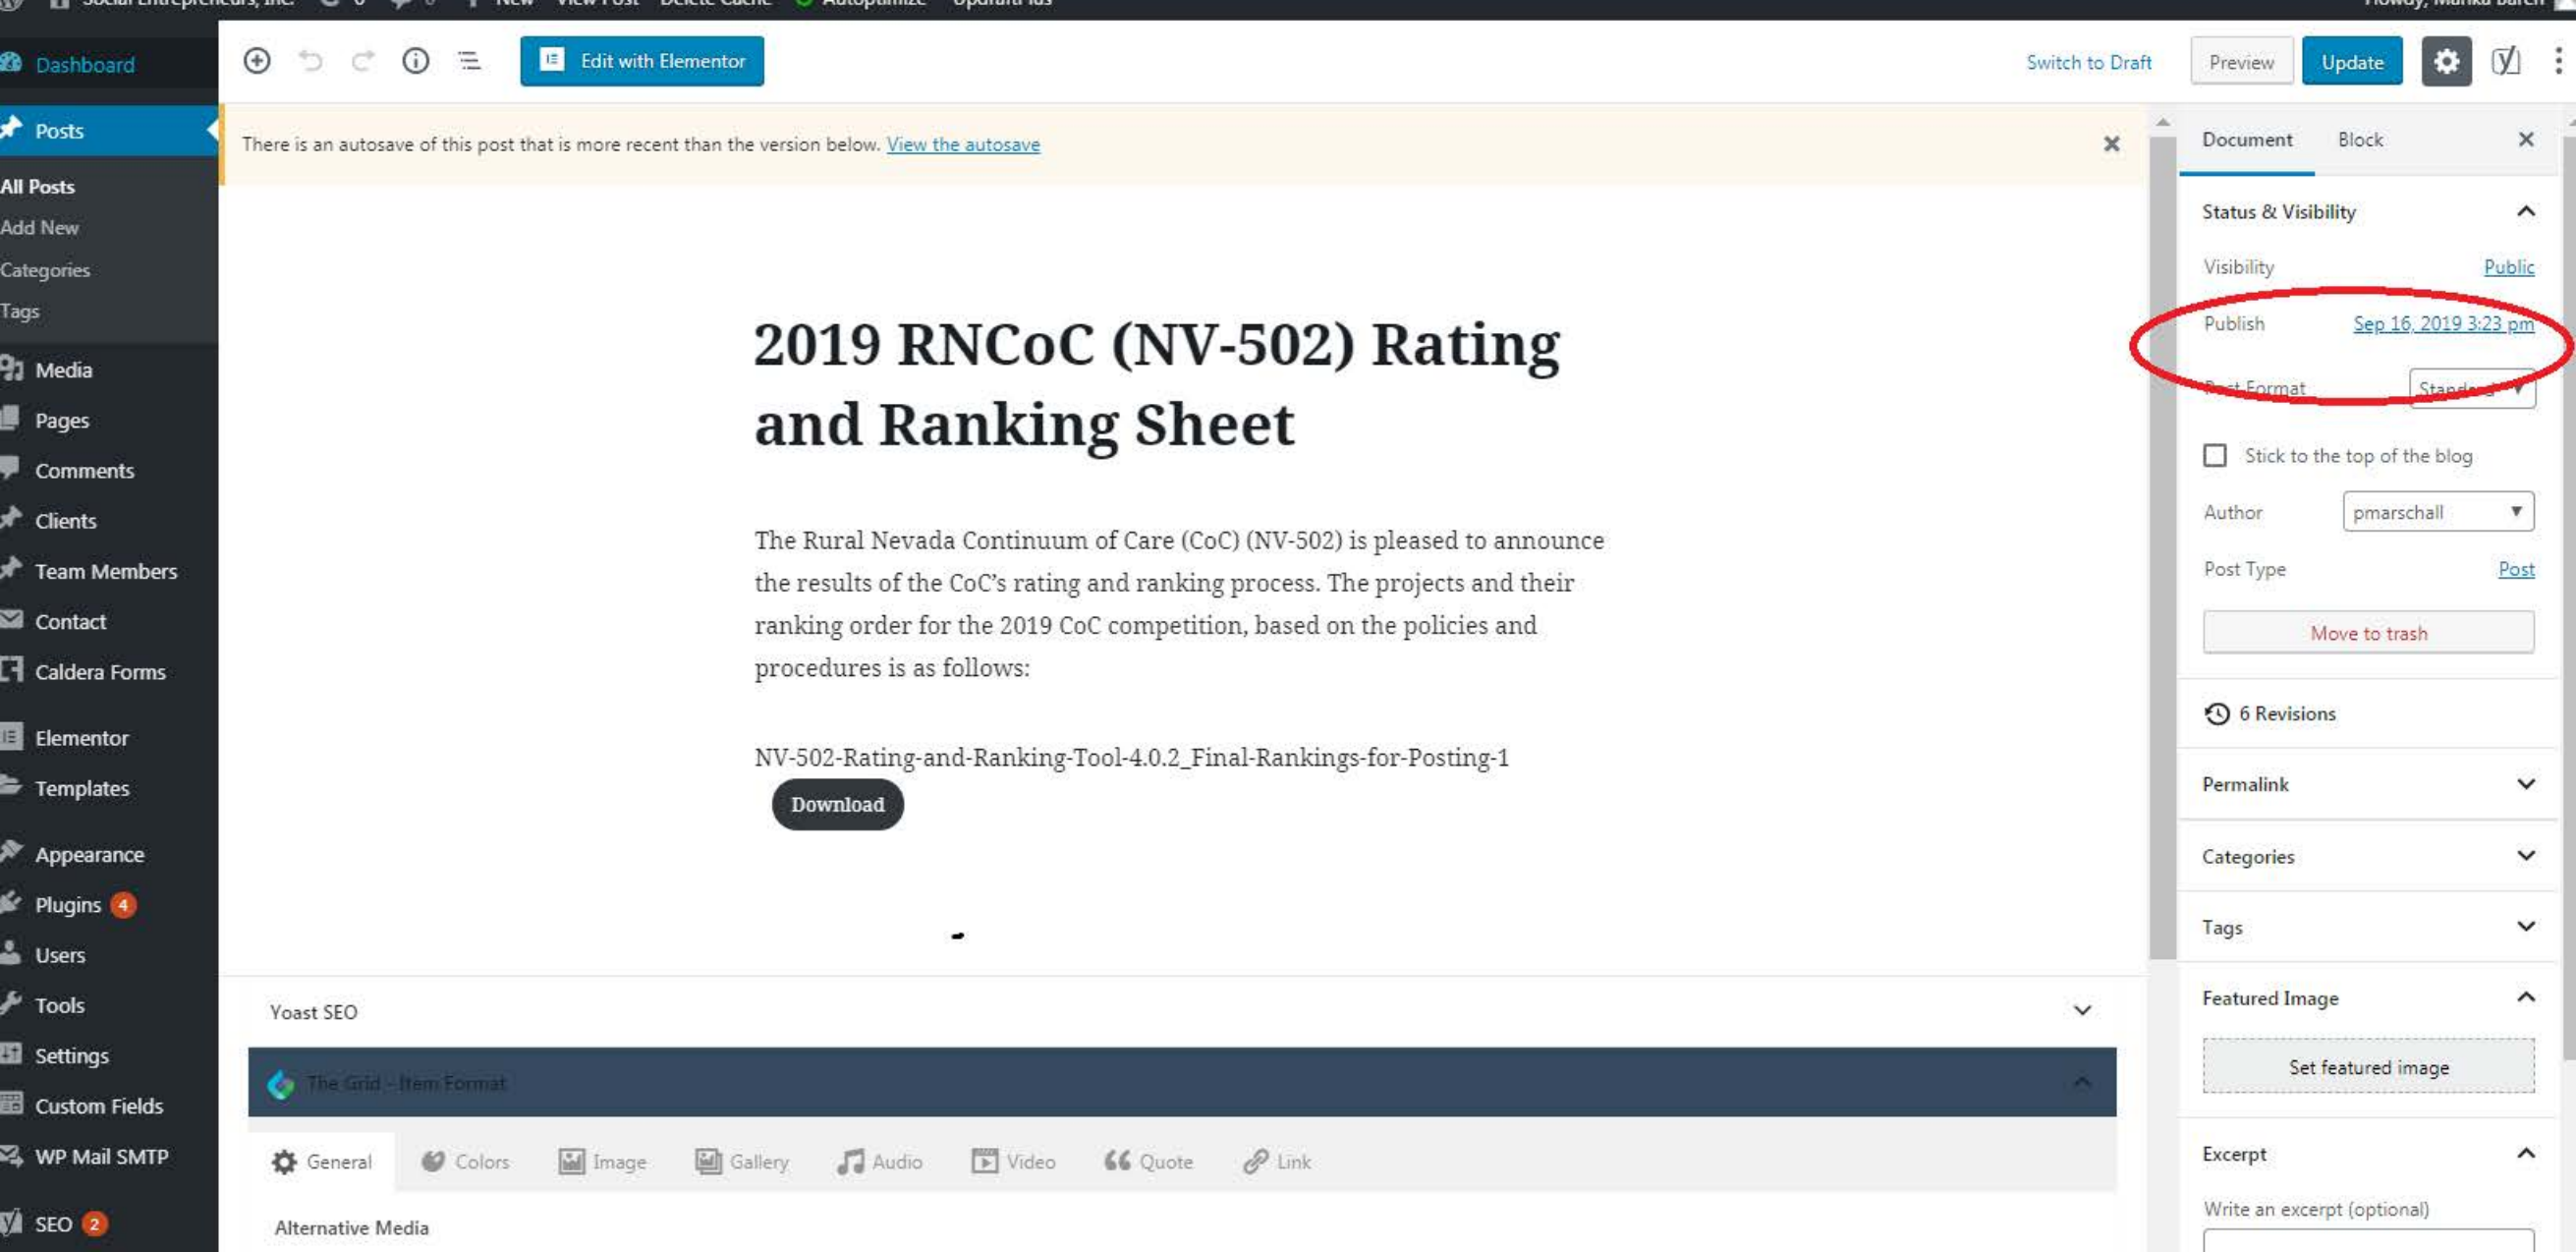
Social Entrepreneurs, Inc. 0 0 New View Post Delete Cache Autoptimize UpdraftPlus Howdy, Marika Burch

Dashboard

Posts

All Posts
Add New
Categories
Tags

Media
Pages
Comments
Clients
Team Members
Contact
Caldera Forms
Elementor
Templates
Appearance
Plugins 4
Users
Tools
Settings
Custom Fields
WP Mail SMTP
SEO 2

Edit with Elementor

Switch to Draft Preview Update

There is an autosave of this post that is more recent than the version below. View the autosave

2019 RNCoC (NV-502) Rating and Ranking Sheet

The Rural Nevada Continuum of Care (CoC) (NV-502) is pleased to announce the results of the CoC's rating and ranking process. The projects and their ranking order for the 2019 CoC competition, based on the policies and procedures is as follows:

NV-502-Rating-and-Ranking-Tool-4.0.2_Final-Rankings-for-Posting-1

Download

Yoast SEO

The Grid - Item Format

General Colors Image Gallery Audio Video Quote Link

Alternative Media

Document Block

Status & Visibility

Visibility Public

Publish Sep 16, 2019 3:23 pm

Post Format Standard

Stick to the top of the blog

Author pmarschall

Post Type Post

Move to trash

6 Revisions

Permalink

Categories

Tags

Featured Image

Set featured image

Excerpt

Write an excerpt (optional)